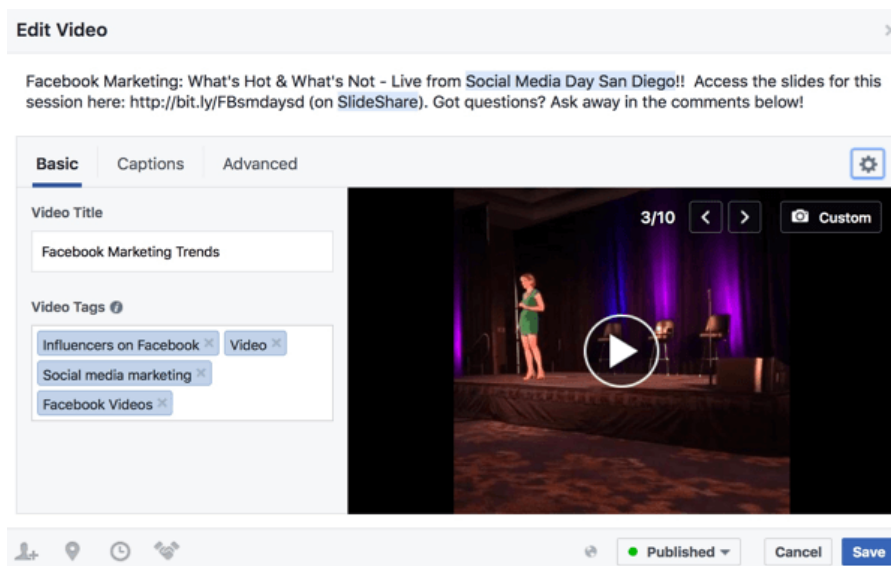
Edit Video

Facebook Marketing: What's Hot & What's Not - Live from Social Media Day San Diego!! Access the slides for this session here: http://bit.ly/FBsmdaysd (on SlideShare). Got questions? Ask away in the comments below!

Basic Captions Advanced

Video Title

Facebook Marketing Trends

Video Tags

Influencers on Facebook × Video ×
Social media marketing ×
Facebook Videos ×

3/10 Custom

Published Cancel Save